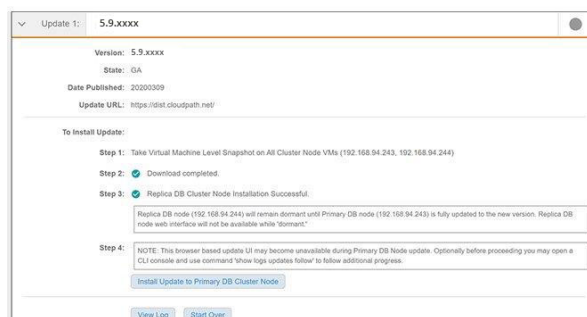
Update 1: 5.9.xxxx

Version: 5.9.xxxx

State: GA

Date Published: 20200309

Update URL: https://dist.cloudpath.net/

To Install Update:

Step 1: Take Virtual Machine Level Snapshot on All Cluster Node VMs (192.168.94.243, 192.168.94.244)

Step 2: Download completed.

Step 3: Replica DB Cluster Node Installation Successful.

Replica DB node (192.168.94.244) will remain dormant until Primary DB node (192.168.94.243) is fully updated to the new version. Replica DB node web interface will not be available while 'dormant.'

Step 4: NOTE: This browser based update UI may become unavailable during Primary DB Node update. Optionally before proceeding you may open a CLI console and use command 'show logs updates follow' to follow additional progress.

Install Update to Primary DB Cluster Node

View Log Start Over